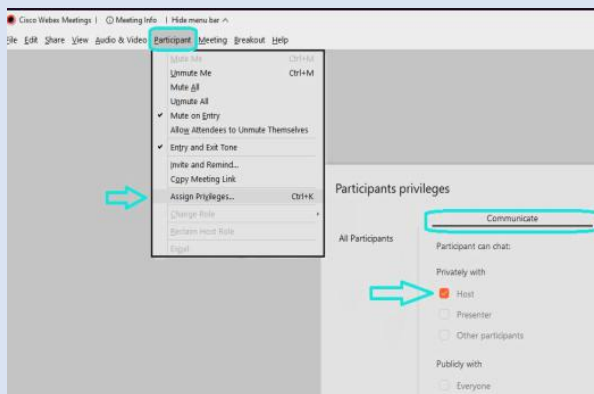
Cisco Webex Meetings | ⓘ Meeting Info | Hide menu bar ^

File Edit Share View Audio & Video Participant Meeting Breakout Help

Mute Me Ctrl+M
Unmute Me Ctrl+M
Mute All
Unmute All
✓ Mute on Entry
Allow Attendees to Unmute Themselves
✓ Entry and Exit Tone
Invite and Remind...
Copy Meeting Link
Assign Privileges... Ctrl+K
Change Role
Reclaim Host Role
Expel

Participants privileges

Communicate

All Participants

Participant can chat:

Privately with

Host

Presenter

Other participants

Publicly with

Everyone